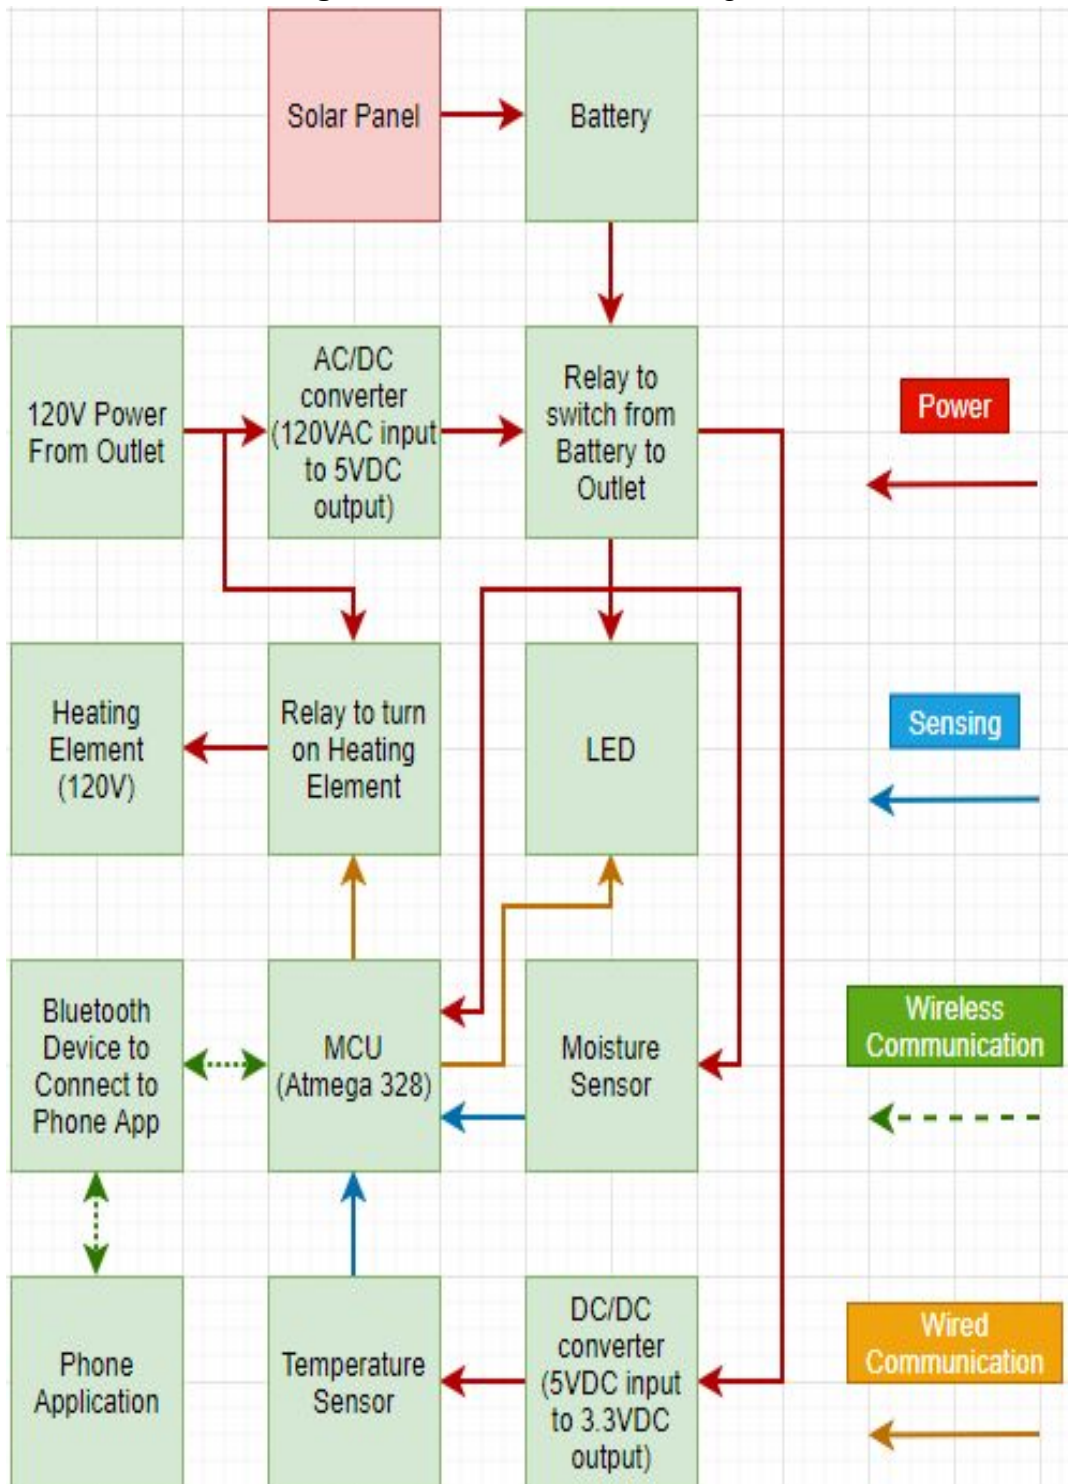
Solar Panel

Battery

120V Power From Outlet

AC/DC converter (120VAC input to 5VDC output)

Relay to switch from Battery to Outlet

Power

Heating Element (120V)

Relay to turn on Heating Element

LED

Sensing

Bluetooth Device to Connect to Phone App

MCU (Atmega 328)

Moisture Sensor

Wireless Communication

Phone Application

Temperature Sensor

DC/DC converter (5VDC input to 3.3VDC output)

Wired Communication